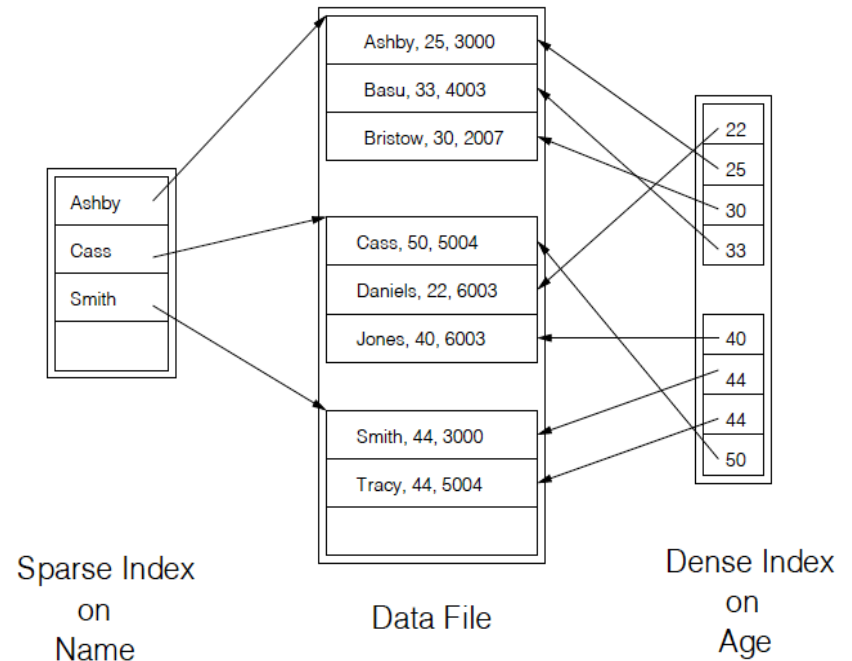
Ashby
Cass
Smith

Ashby, 25, 3000
Basu, 33, 4003
Bristow, 30, 2007

Cass, 50, 5004
Daniels, 22, 6003
Jones, 40, 6003

Smith, 44, 3000
Tracy, 44, 5004

22
25
30
33

40
44
44
50

Sparse Index on Name

Data File

Dense Index on Age